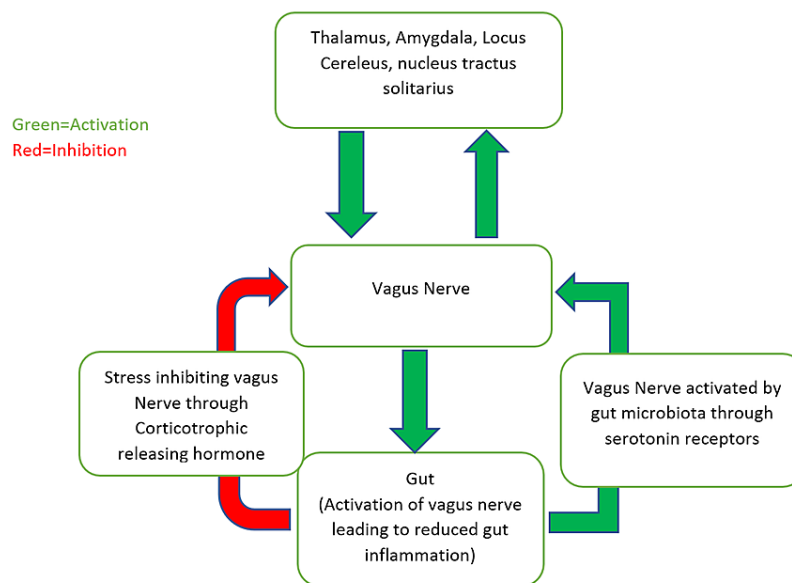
Thalamus, Amygdala, Locus Cereleus, nucleus tractus solitarius

Green=Activation
Red=Inhibition

Vagus Nerve

Stress inhibiting vagus Nerve through Corticotrophic releasing hormone

Vagus Nerve activated by gut microbiota through serotonin receptors

Gut
(Activation of vagus nerve leading to reduced gut inflammation)